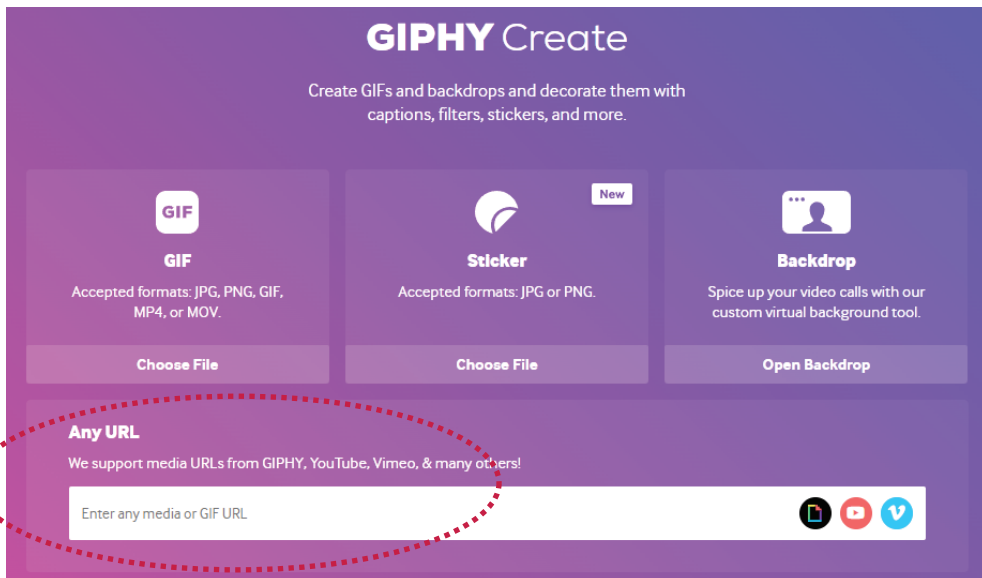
GIPHY Create

Create GIFs and backdrops and decorate them with captions, filters, stickers, and more.

GIF

GIF

Accepted formats: JPG, PNG, GIF, MP4, or MOV.

Choose File

New

Sticker

Accepted formats: JPG or PNG.

Choose File

Backdrop

Spice up your video calls with our custom virtual background tool.

Open Backdrop

Any URL

We support media URLs from GIPHY, YouTube, Vimeo, & many others!

Enter any media or GIF URL